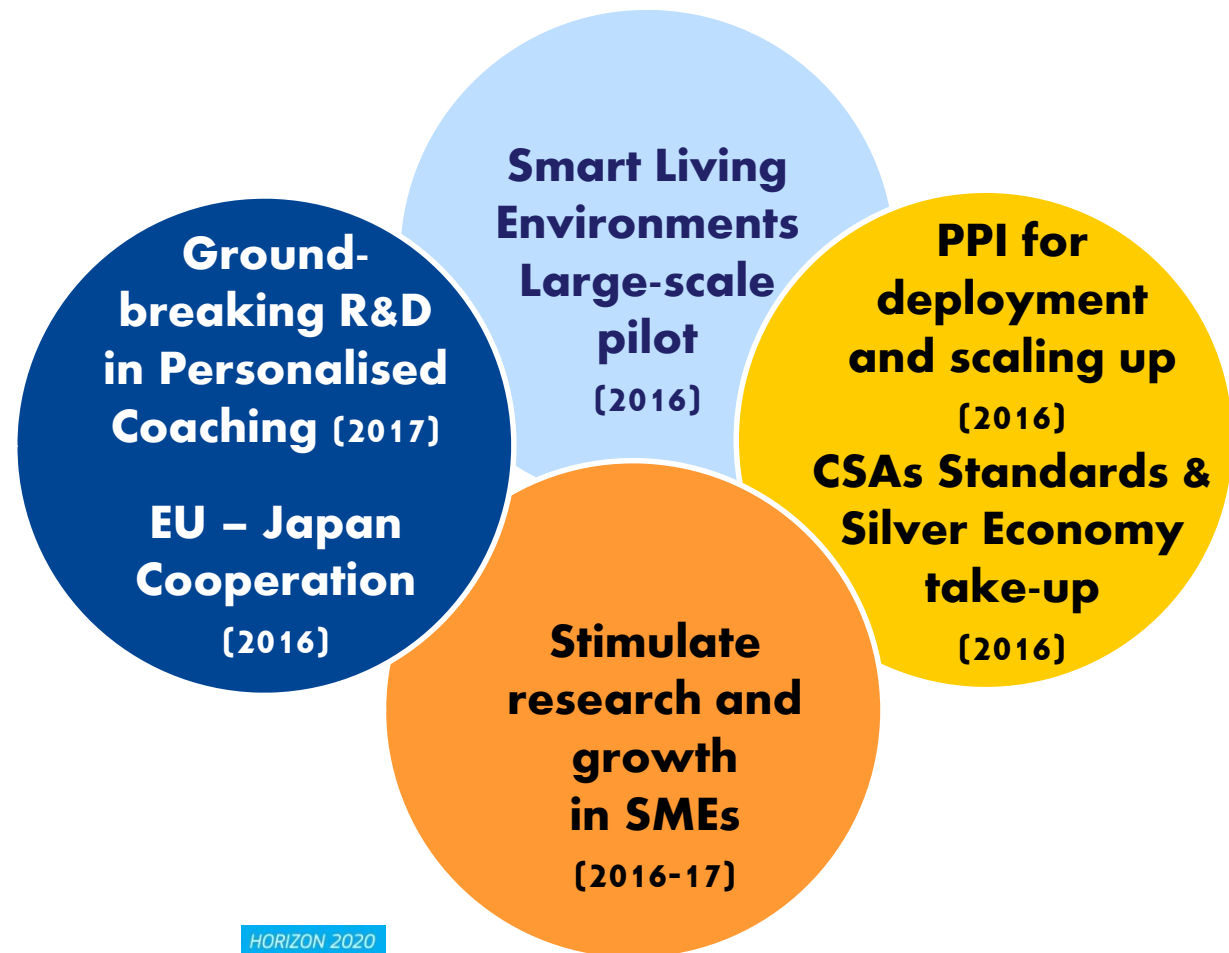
Ground-breaking R&D in Personalised Coaching (2017)

EU – Japan Cooperation (2016)

Smart Living Environments Large-scale pilot (2016)

PPI for deployment and scaling up (2016)

CSAs Standards & Silver Economy take-up (2016)

Stimulate research and growth in SMEs (2016-17)

HORIZON 2020